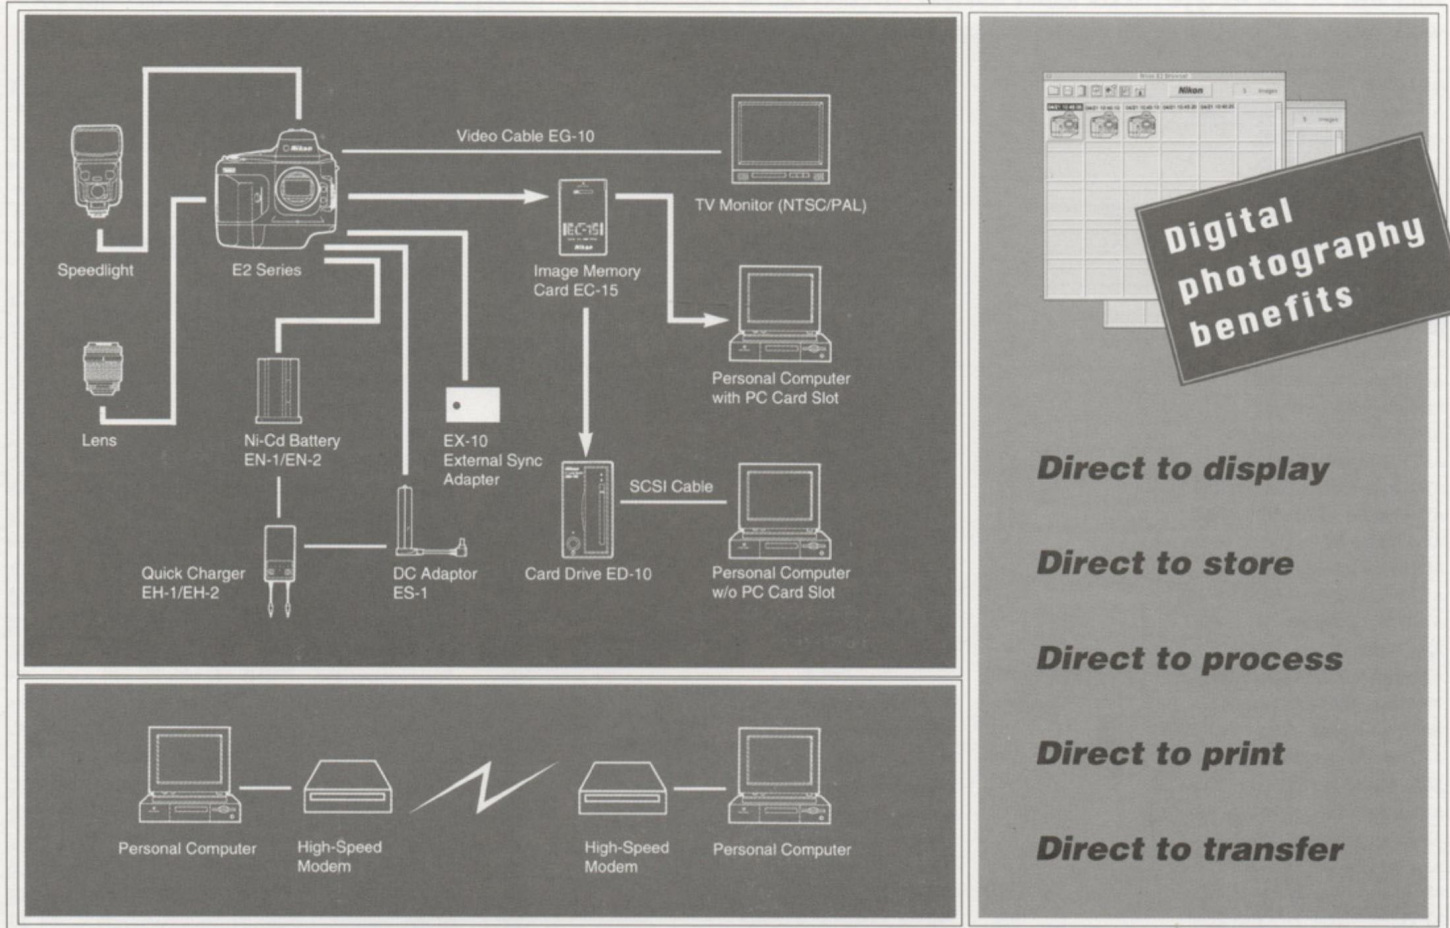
Video Cable EG-10

TV Monitor (NTSC/PAL)

Speedlight

E2 Series

Image Memory Card EC-15

Personal Computer with PC Card Slot

Lens

Ni-Cd Battery EN-1/EN-2

EX-10 External Sync Adapter

SCSI Cable

Quick Charger EH-1/EH-2

DC Adaptor ES-1

Card Drive ED-10

Personal Computer w/o PC Card Slot

Personal Computer

High-Speed Modem

High-Speed Modem

Personal Computer

Digital photography benefits

Direct to display

Direct to store

Direct to process

Direct to print

Direct to transfer